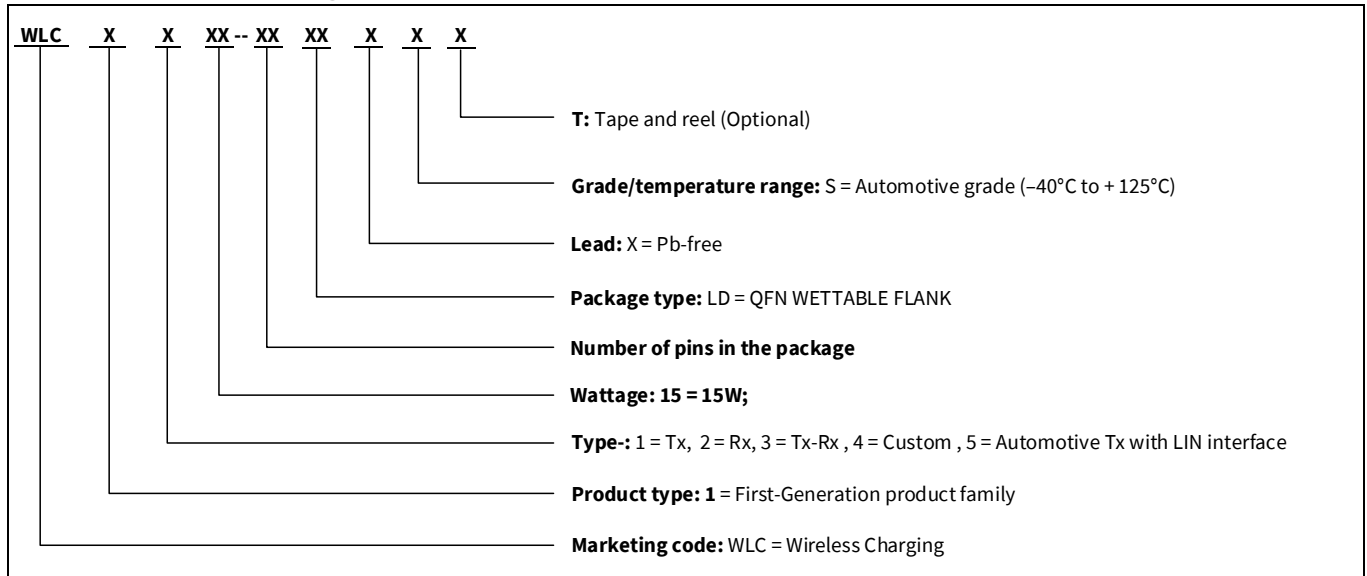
WLC X X XX -- XX XX X X X

T: Tape and reel (Optional)

Grade/temperature range: S = Automotive grade (–40°C to + 125°C)

Lead: X = Pb-free

Package type: LD = QFN WETTABLE FLANK

Number of pins in the package

Wattage: 15 = 15W;

Type-: 1 = Tx, 2 = Rx, 3 = Tx-Rx , 4 = Custom , 5 = Automotive Tx with LIN interface

Product type: 1 = First-Generation product family

Marketing code: WLC = Wireless Charging